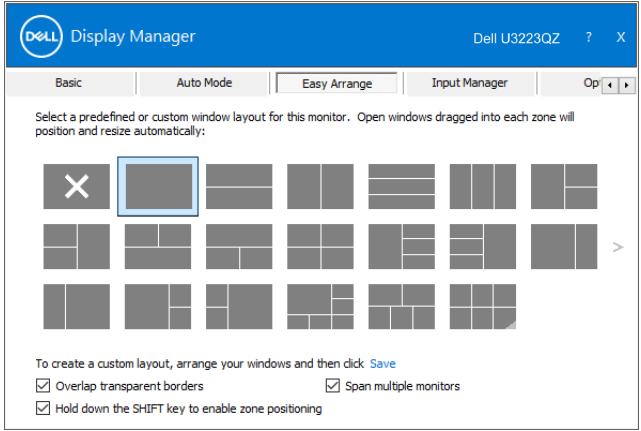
DELL Display Manager

Dell U3223QZ ? X

Basic | Auto Mode | Easy Arrange | Input Manager | Op

Select a predefined or custom window layout for this monitor. Open windows dragged into each zone will position and resize automatically:

To create a custom layout, arrange your windows and then click Save

Overlap transparent borders

Span multiple monitors

Hold down the SHIFT key to enable zone positioning